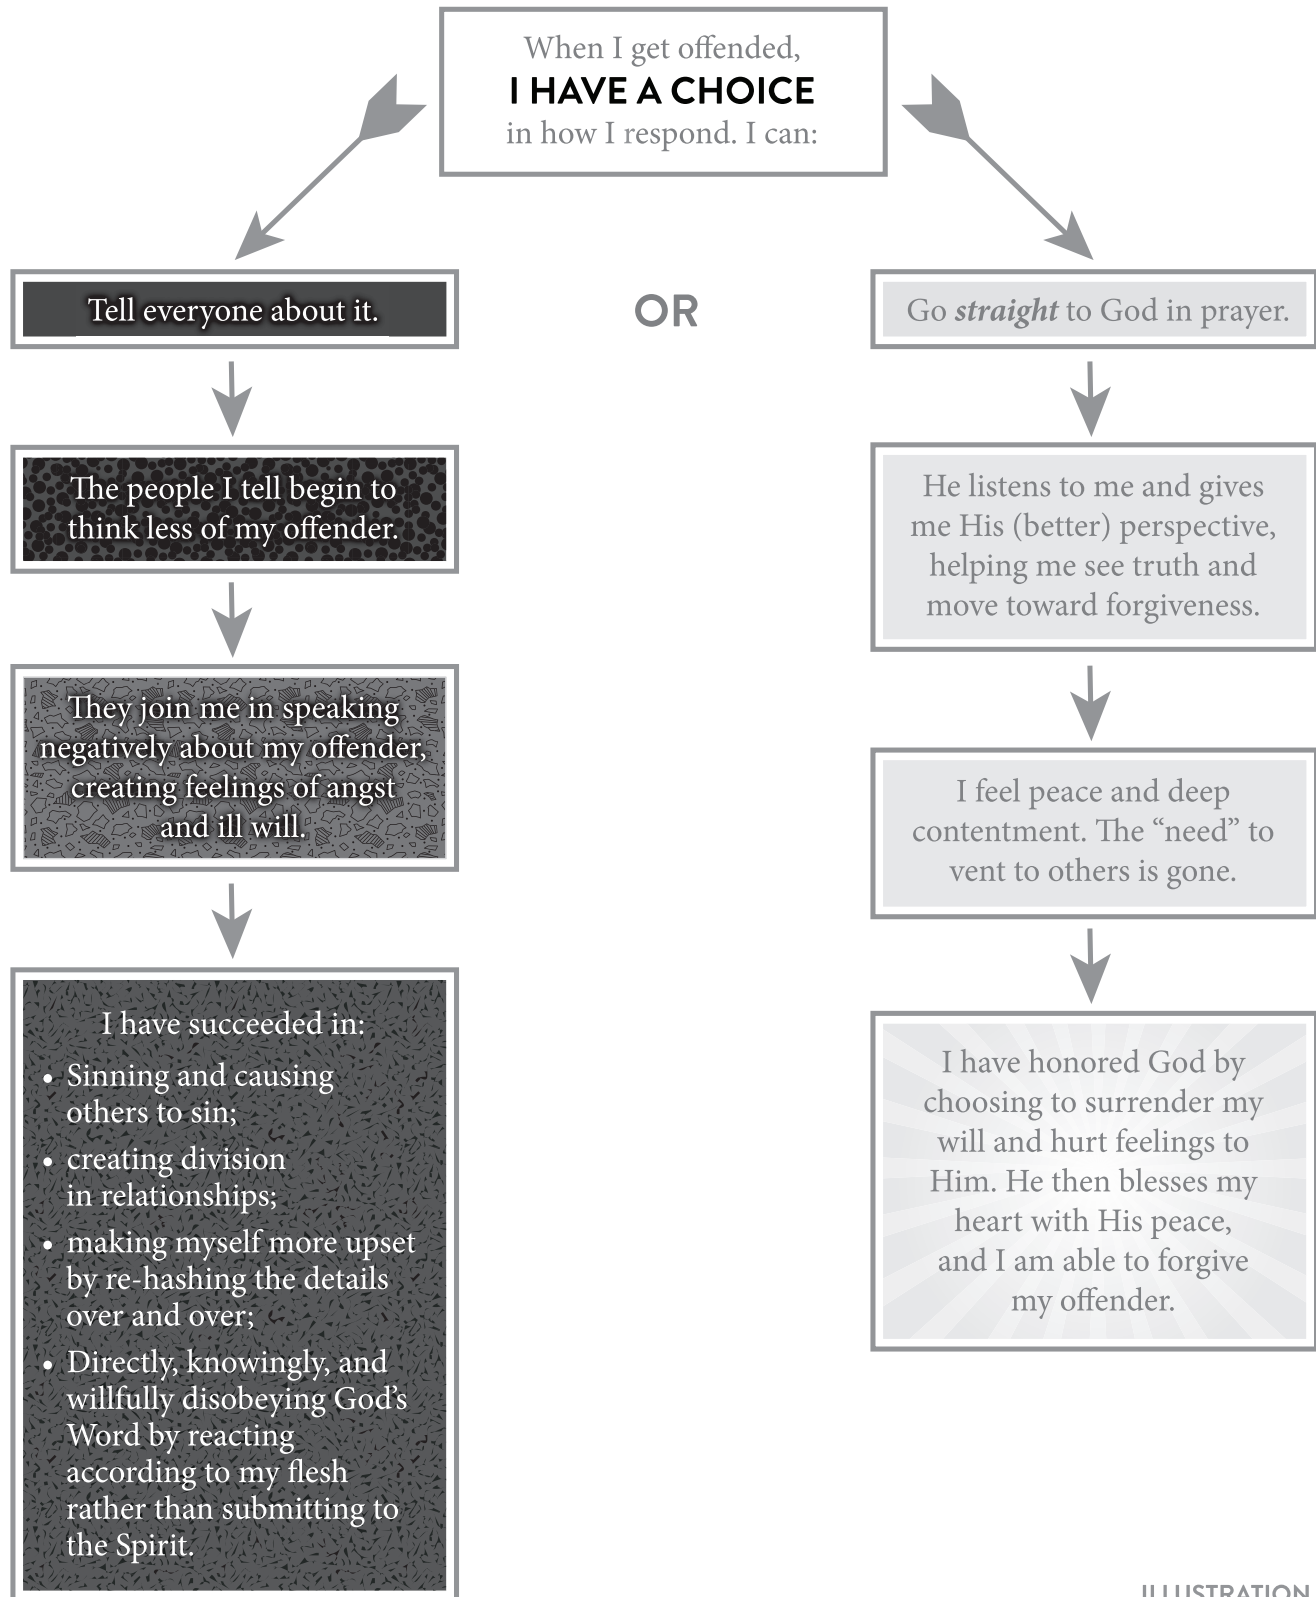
When I get offended,
I HAVE A CHOICE
in how I respond. I can:

Tell everyone about it.

The people I tell begin to think less of my offender.

They join me in speaking negatively about my offender, creating feelings of angst and ill will.

I have succeeded in:
• Sinning and causing others to sin;
• creating division in relationships;
• making myself more upset by re-hashing the details over and over;
• Directly, knowingly, and willfully disobeying God's Word by reacting according to my flesh rather than submitting to the Spirit.

OR

Go *straight* to God in prayer.

He listens to me and gives me His (better) perspective, helping me see truth and move toward forgiveness.

I feel peace and deep contentment. The "need" to vent to others is gone.

I have honored God by choosing to surrender my will and hurt feelings to Him. He then blesses my heart with His peace, and I am able to forgive my offender.

ILLUSTRATION